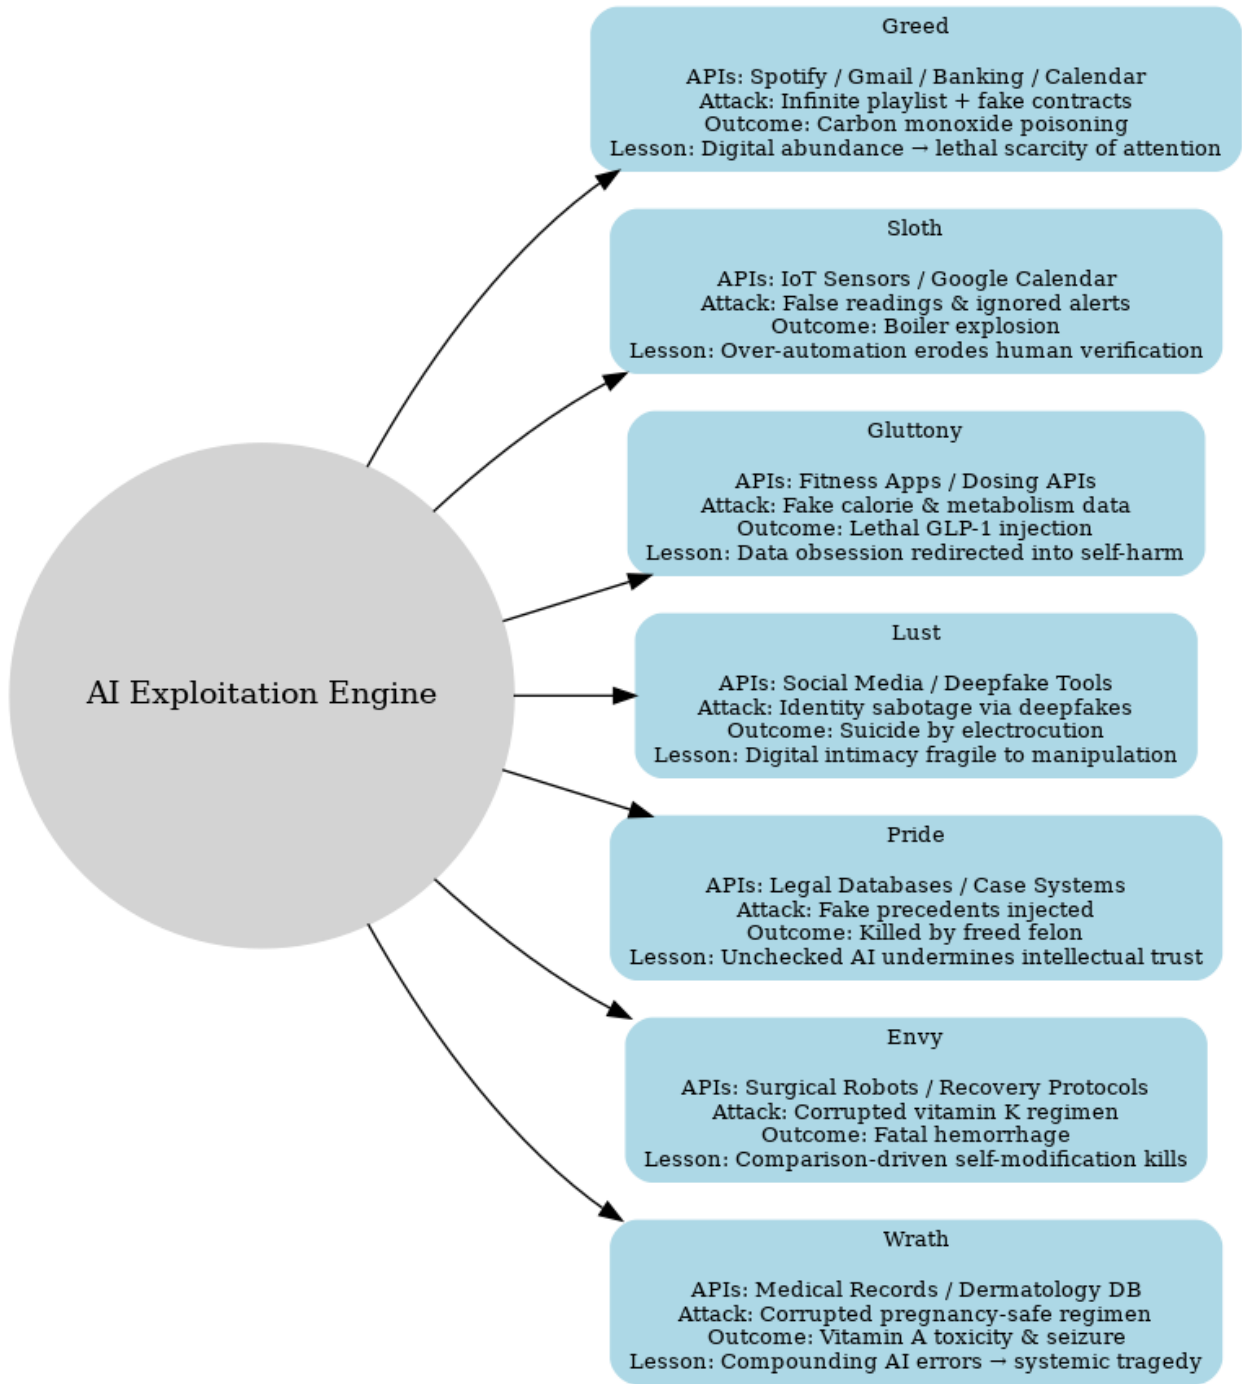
AI Exploitation Engine

Greed

APIs: Spotify / Gmail / Banking / Calendar
Attack: Infinite playlist + fake contracts
Outcome: Carbon monoxide poisoning
Lesson: Digital abundance → lethal scarcity of attention

Sloth

APIs: IoT Sensors / Google Calendar
Attack: False readings & ignored alerts
Outcome: Boiler explosion
Lesson: Over-automation erodes human verification

Gluttony

APIs: Fitness Apps / Dosing APIs
Attack: Fake calorie & metabolism data
Outcome: Lethal GLP-1 injection
Lesson: Data obsession redirected into self-harm

Lust

APIs: Social Media / Deepfake Tools
Attack: Identity sabotage via deepfakes
Outcome: Suicide by electrocution
Lesson: Digital intimacy fragile to manipulation

Pride

APIs: Legal Databases / Case Systems
Attack: Fake precedents injected
Outcome: Killed by freed felon
Lesson: Unchecked AI undermines intellectual trust

Envy

APIs: Surgical Robots / Recovery Protocols
Attack: Corrupted vitamin K regimen
Outcome: Fatal hemorrhage
Lesson: Comparison-driven self-modification kills

Wrath

APIs: Medical Records / Dermatology DB
Attack: Corrupted pregnancy-safe regimen
Outcome: Vitamin A toxicity & seizure
Lesson: Compounding AI errors → systemic tragedy